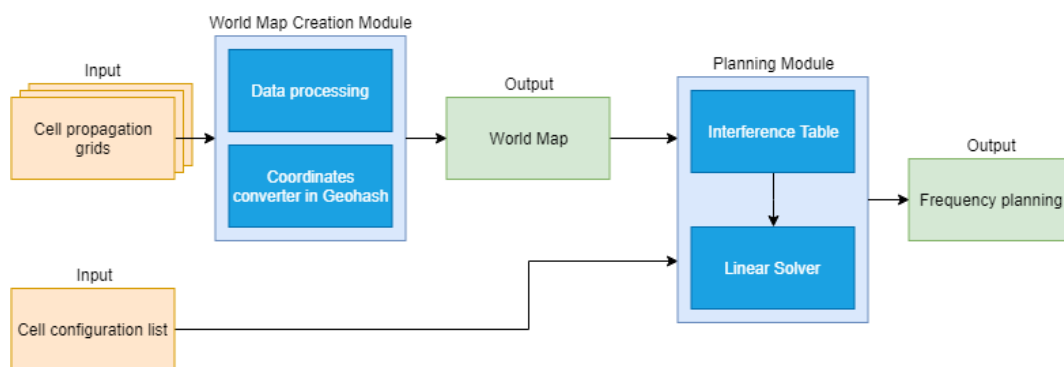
Input

Cell propagation grids

World Map Creation Module

Data processing

Coordinates converter in Geohash

Output

World Map

Planning Module

Interference Table

Linear Solver

Output

Frequency planning

Input

Cell configuration list